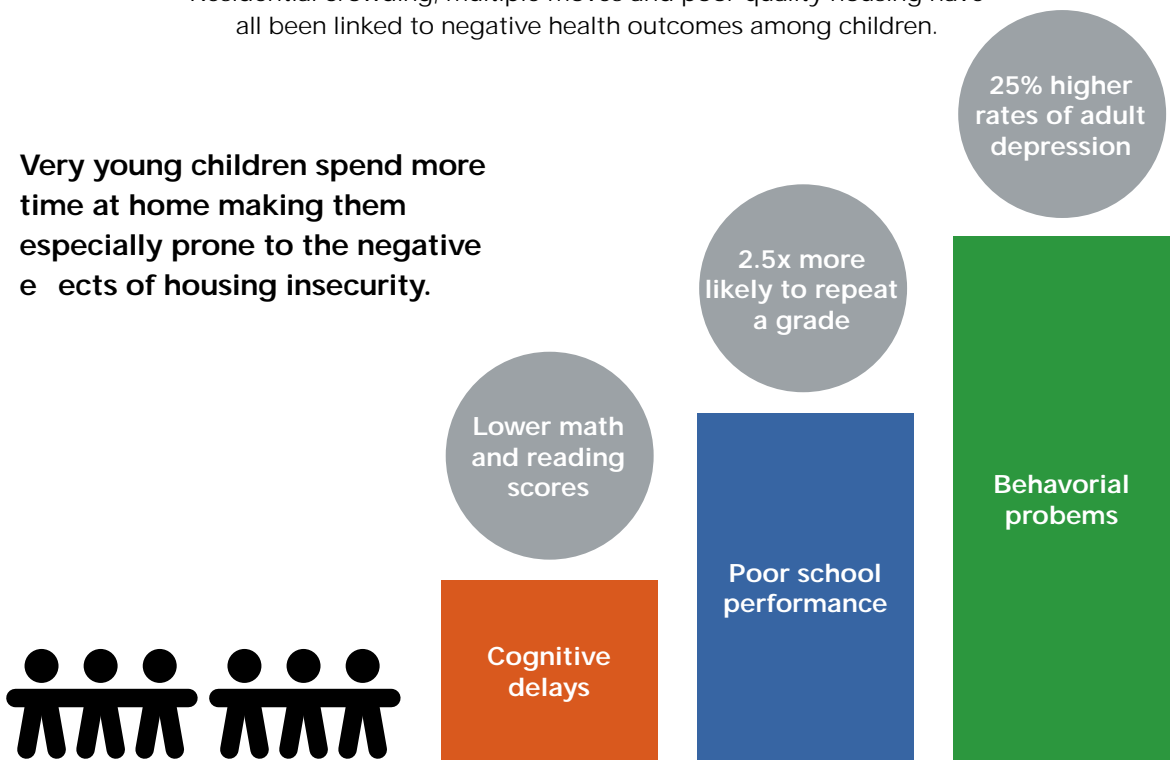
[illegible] all been linked to negative health outcomes among children.

Very young children spend more time at home making them especially prone to the negative e ects of housing insecurity.

25% higher rates of adult depression

2.5x more likely to repeat a grade

Lower math and reading scores

Behavorial probems

Poor school performance

Cognitive delays